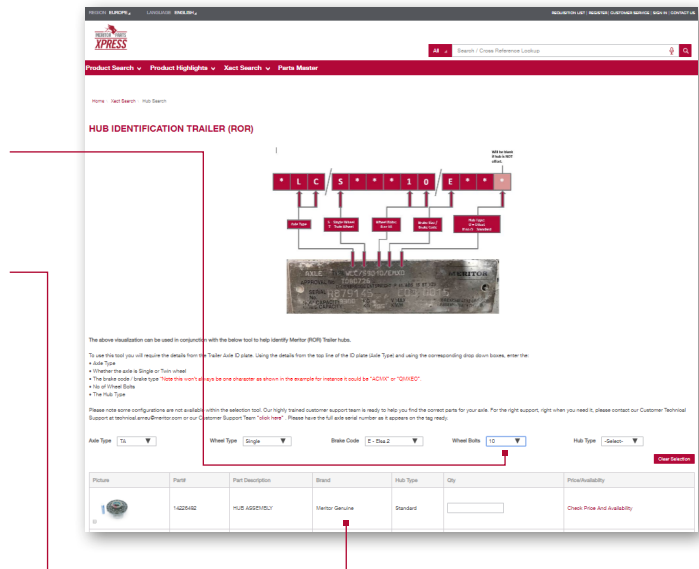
REGION: EUROPE LANGUAGE: ENGLISH

REQUISITION LIST | REGISTER | CUSTOMER SERVICE | SIGN IN | CONTACT US

MERITOR PARTS XPRESS

All Search / Cross Reference Lookup

Product Search Product Highlights Xact Search Parts Master

Home Xact Search Hub Search

HUB IDENTIFICATION TRAILER (ROR)

Will be blank if hub is NOT offset.

* L C S * * * 1 0 E * * *

Axle Type

1 Single Wheels
2 Twin Wheels

Wheel Bolts
8 or 10

Brake Size / Brake Code

Hub type:
O = Offset
Blank = Standard

AXLE TYPE MERITOR

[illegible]

The above visualization can be used in conjunction with the below tool to help identify Meritor (ROR) Trailer hubs.

To use this tool you will require the details from the Trailer Axle ID plate. Using the details from the top line of the ID plate (Axle Type) and using the corresponding drop down boxes, enter the:
• Axle Type
• Whether the axle is Single or Twin wheel
• The brake code / brake type *Note this won't always be one character as shown in the example for instance it could be "ACMX" or "QMXE".
• No of Wheel Bolts
• The Hub Type

Please note some configurations are not available within the selection tool. Our highly trained customer support team is ready to help you find the correct parts for your axle. For the right support, right when you need it, please contact our Customer Technical Support at technical.emeu@meritor.com or our Customer Support Team "click here". Please have the full axle serial number as it appears on the tag ready.

Axle Type TA Wheel Type Single Brake Code E - Elsa 2 Wheel Bolts 10 Hub Type -Select-

Clear Selection

| Picture | Part# | Part Description | Brand | Hub Type | Qty | Price/Availability |
|---|---|---|---|---|---|---|
| | 14225462 | HUB ASSEMBLY | Meritor Genuine | Standard | | Check Price And Availability |